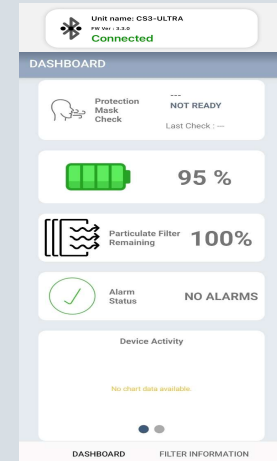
Unit name: CS3-ULTRA
FW Ver : 3.3.0
Connected

DASHBOARD

Protection Mask Check
---
NOT READY
Last Check : ---

95 %

Particulate Filter Remaining
100%

Alarm Status
NO ALARMS

Device Activity

No chart data available.

DASHBOARD
FILTER INFORMATION